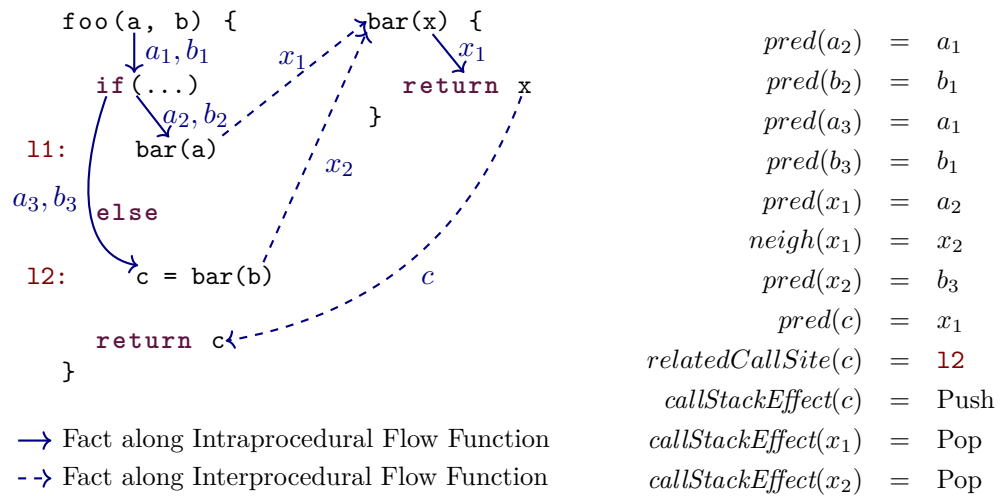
foo(a, b) {
$a_1, b_1$
if(...)
$a_2, b_2$
l1: bar(a)
$a_3, b_3$
else
l2: c = bar(b)
return c
}

bar(x) {
$x_1$
return x
}

$x_1$
$x_2$
$c$

→ Fact along Intraprocedural Flow Function
⇢ Fact along Interprocedural Flow Function

| | | |
|---|---|---|
| $pred(a_2)$ | = | $a_1$ |
| $pred(b_2)$ | = | $b_1$ |
| $pred(a_3)$ | = | $a_1$ |
| $pred(b_3)$ | = | $b_1$ |
| $pred(x_1)$ | = | $a_2$ |
| $neigh(x_1)$ | = | $x_2$ |
| $pred(x_2)$ | = | $b_3$ |
| $pred(c)$ | = | $x_1$ |
| $relatedCallSite(c)$ | = | l2 |
| $callStackEffect(c)$ | = | Push |
| $callStackEffect(x_1)$ | = | Pop |
| $callStackEffect(x_2)$ | = | Pop |